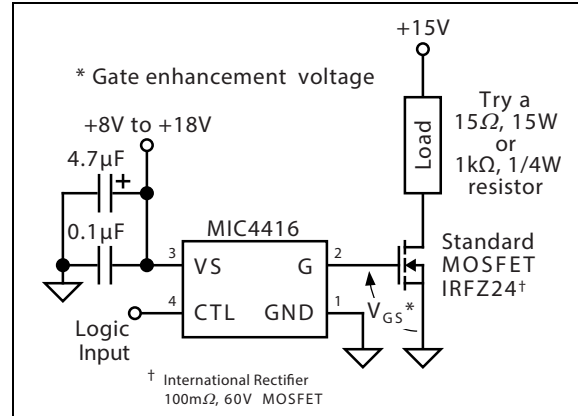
+15V

\* Gate enhancement voltage

+8V to +18V

4.7µF

+

0.1µF

MIC4416

3 VS G 2

4 CTL GND 1

Logic Input

Load

Try a $15\Omega$, 15W or $1k\Omega$, 1/4W resistor

Standard MOSFET IRFZ24†

$V_{GS}$\*

† International Rectifier $100m\Omega$, 60V MOSFET